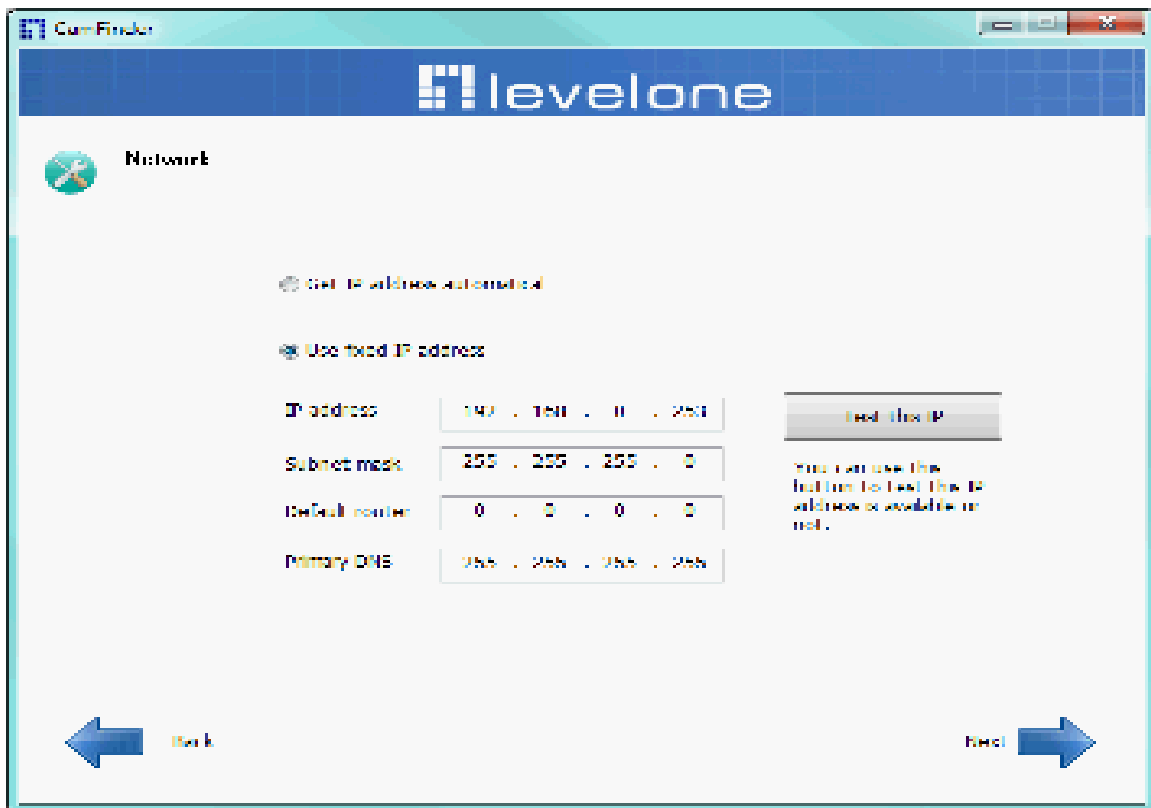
Cam Finder

levelone

Network

Get IP address automatical

Use fixed IP address

IP address 192 . 168 . 0 . 253

Test this IP

Subnet mask 255 . 255 . 255 . 0

You can use this button to test this IP address available or not.

Default router 0 . 0 . 0 . 0

Primary DNS 255 . 255 . 255 . 255

Back

Next